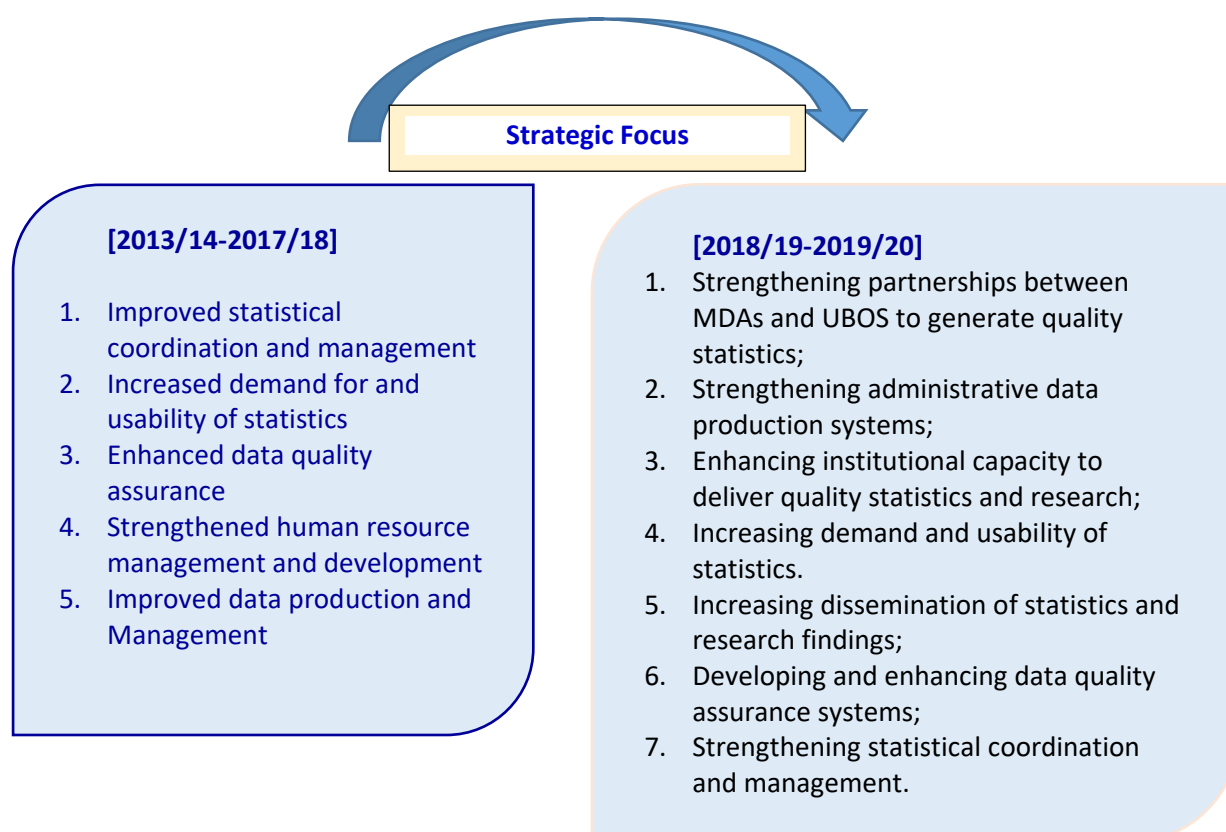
Strategic Focus

[2013/14-2017/18]

1. Improved statistical coordination and management
2. Increased demand for and usability of statistics
3. Enhanced data quality assurance
4. Strengthened human resource management and development
5. Improved data production and Management

[2018/19-2019/20]

1. Strengthening partnerships between MDAs and UBOS to generate quality statistics;
2. Strengthening administrative data production systems;
3. Enhancing institutional capacity to deliver quality statistics and research;
4. Increasing demand and usability of statistics.
5. Increasing dissemination of statistics and research findings;
6. Developing and enhancing data quality assurance systems;
7. Strengthening statistical coordination and management.